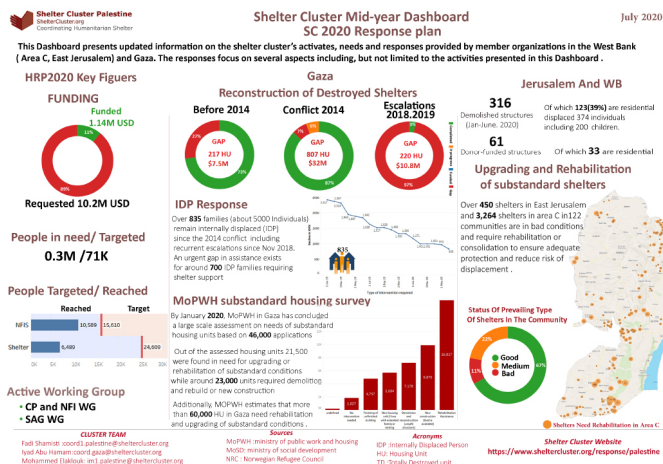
Shelter Cluster Palestine
ShelterCluster.org
Coordinating Humanitarian Shelter

Shelter Cluster Mid-year Dashboard
SC 2020 Response plan

July 2020

This Dashboard presents updated information on the shelter cluster's activates, needs and responses provided by member organizations in the West Bank ( Area C, East Jerusalem) and Gaza. The responses focus on several aspects including, but not limited to the activities presented in this Dashboard .

HRP2020 Key Figuers

FUNDING

Funded
1.14M USD

11%

89%

Requested 10.2M USD

People in need/ Targeted

0.3M /71K

People Targeted/ Reached

Reached Target

NFIs 10,589 15,610

Shelter 6,480 24,609

0K 5K 10K 15K 20K 25K

Active Working Group

• CP and NFI WG
• SAG WG

Gaza
Reconstruction of Destroyed Shelters

Before 2014

GAP
217 HU
$7.5M

27%

73%

Conflict 2014

GAP
807 HU
$32M

7%

87%

Escalations 2018.2019

GAP
220 HU
$10.8M

67%

IDP Response

Over 835 families (about 5000 Individuals) remain internally displaced (IDP) since the 2014 conflict including recurrent escalations since Nov 2018. An urgent gap in assistance exists for around 700 IDP families requiring shelter support

835

MoPWH substandard housing survey

By January 2020, MoPWH in Gaza has concluded a large scale assessment on needs of substandard housing units based on 46,000 applications

Out of the assessed housing units 21,500 were found in need for upgrading or rehabilitation of substandard conditions while around 23,000 units required demolition and rebuild or new construction

Additionally, MOPWH estimates that more than 60,000 HU in Gaza need rehabilitation and upgrading of substandard conditions .

Jerusalem And WB

316
Demolished structures (Jan-June. 2020)

Of which 123(39%) are residential displaced 374 individuals including 200 children.

61
Donor-funded structures

Of which 33 are residential

Upgrading and Rehabilitation of substandard shelters

Over 450 shelters in East Jerusalem and 3,264 shelters in area C in122 communities are in bad conditions and require rehabilitation or consolidation to ensure adequate protection and reduce risk of displacement .

Status Of Prevailing Type Of Shelters In The Community

22%

11%

67%

Good
Medium
Bad

Shelters Need Rehabilitation in Area C

CLUSTER TEAM
Fadi Shamisti: coord1.palestine@sheltercluster.org
Iyad Abu Hamam: coord2.gaza@sheltercluster.org
Mohummed Elaklouk: im1.palestine@sheltercluster.org

Sources
MoPWH :ministry of public work and housing
MoSD: ministry of social development
NRC : Norwegian Refugee Council

Acronyms
IDP :Internally Displaced Person
HU: Housing Unit
TD: Totally Destroyed unit

Shelter Cluster Website
https://www.sheltercluster.org/response/palestine